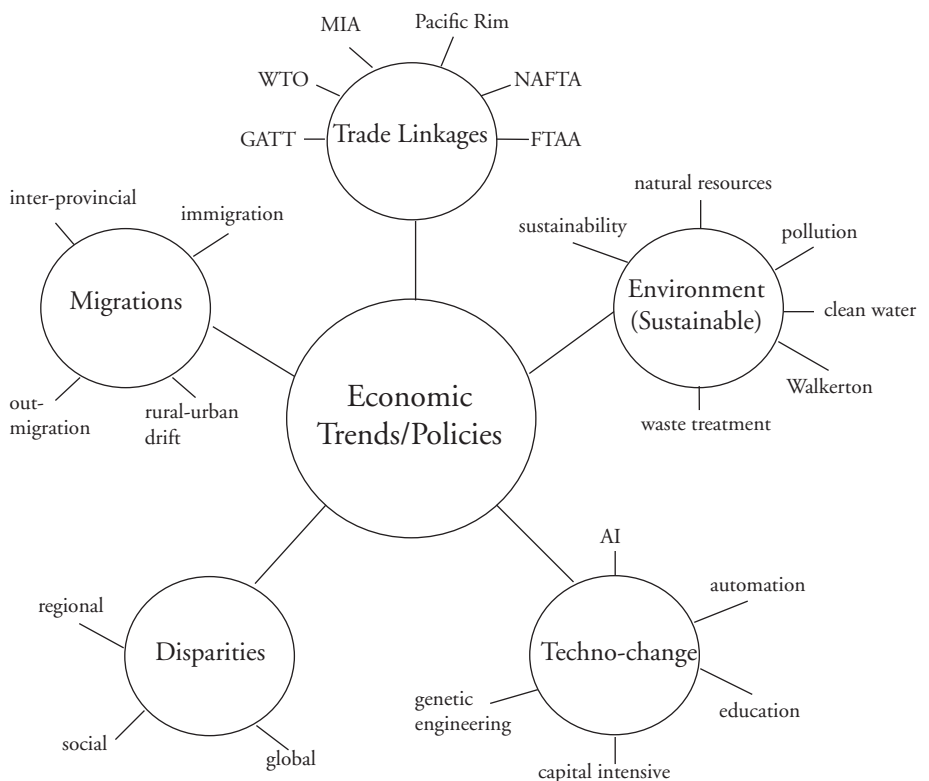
MIA
Pacific Rim
WTO
NAFTA
GATT
Trade Linkages
FTAA

inter-provincial
immigration
Migrations
out-migration
rural-urban drift

natural resources
sustainability
pollution
Environment (Sustainable)
clean water
Walkerton
waste treatment

Economic Trends/Policies

regional
Disparities
social
global

AI
automation
Techno-change
genetic engineering
education
capital intensive